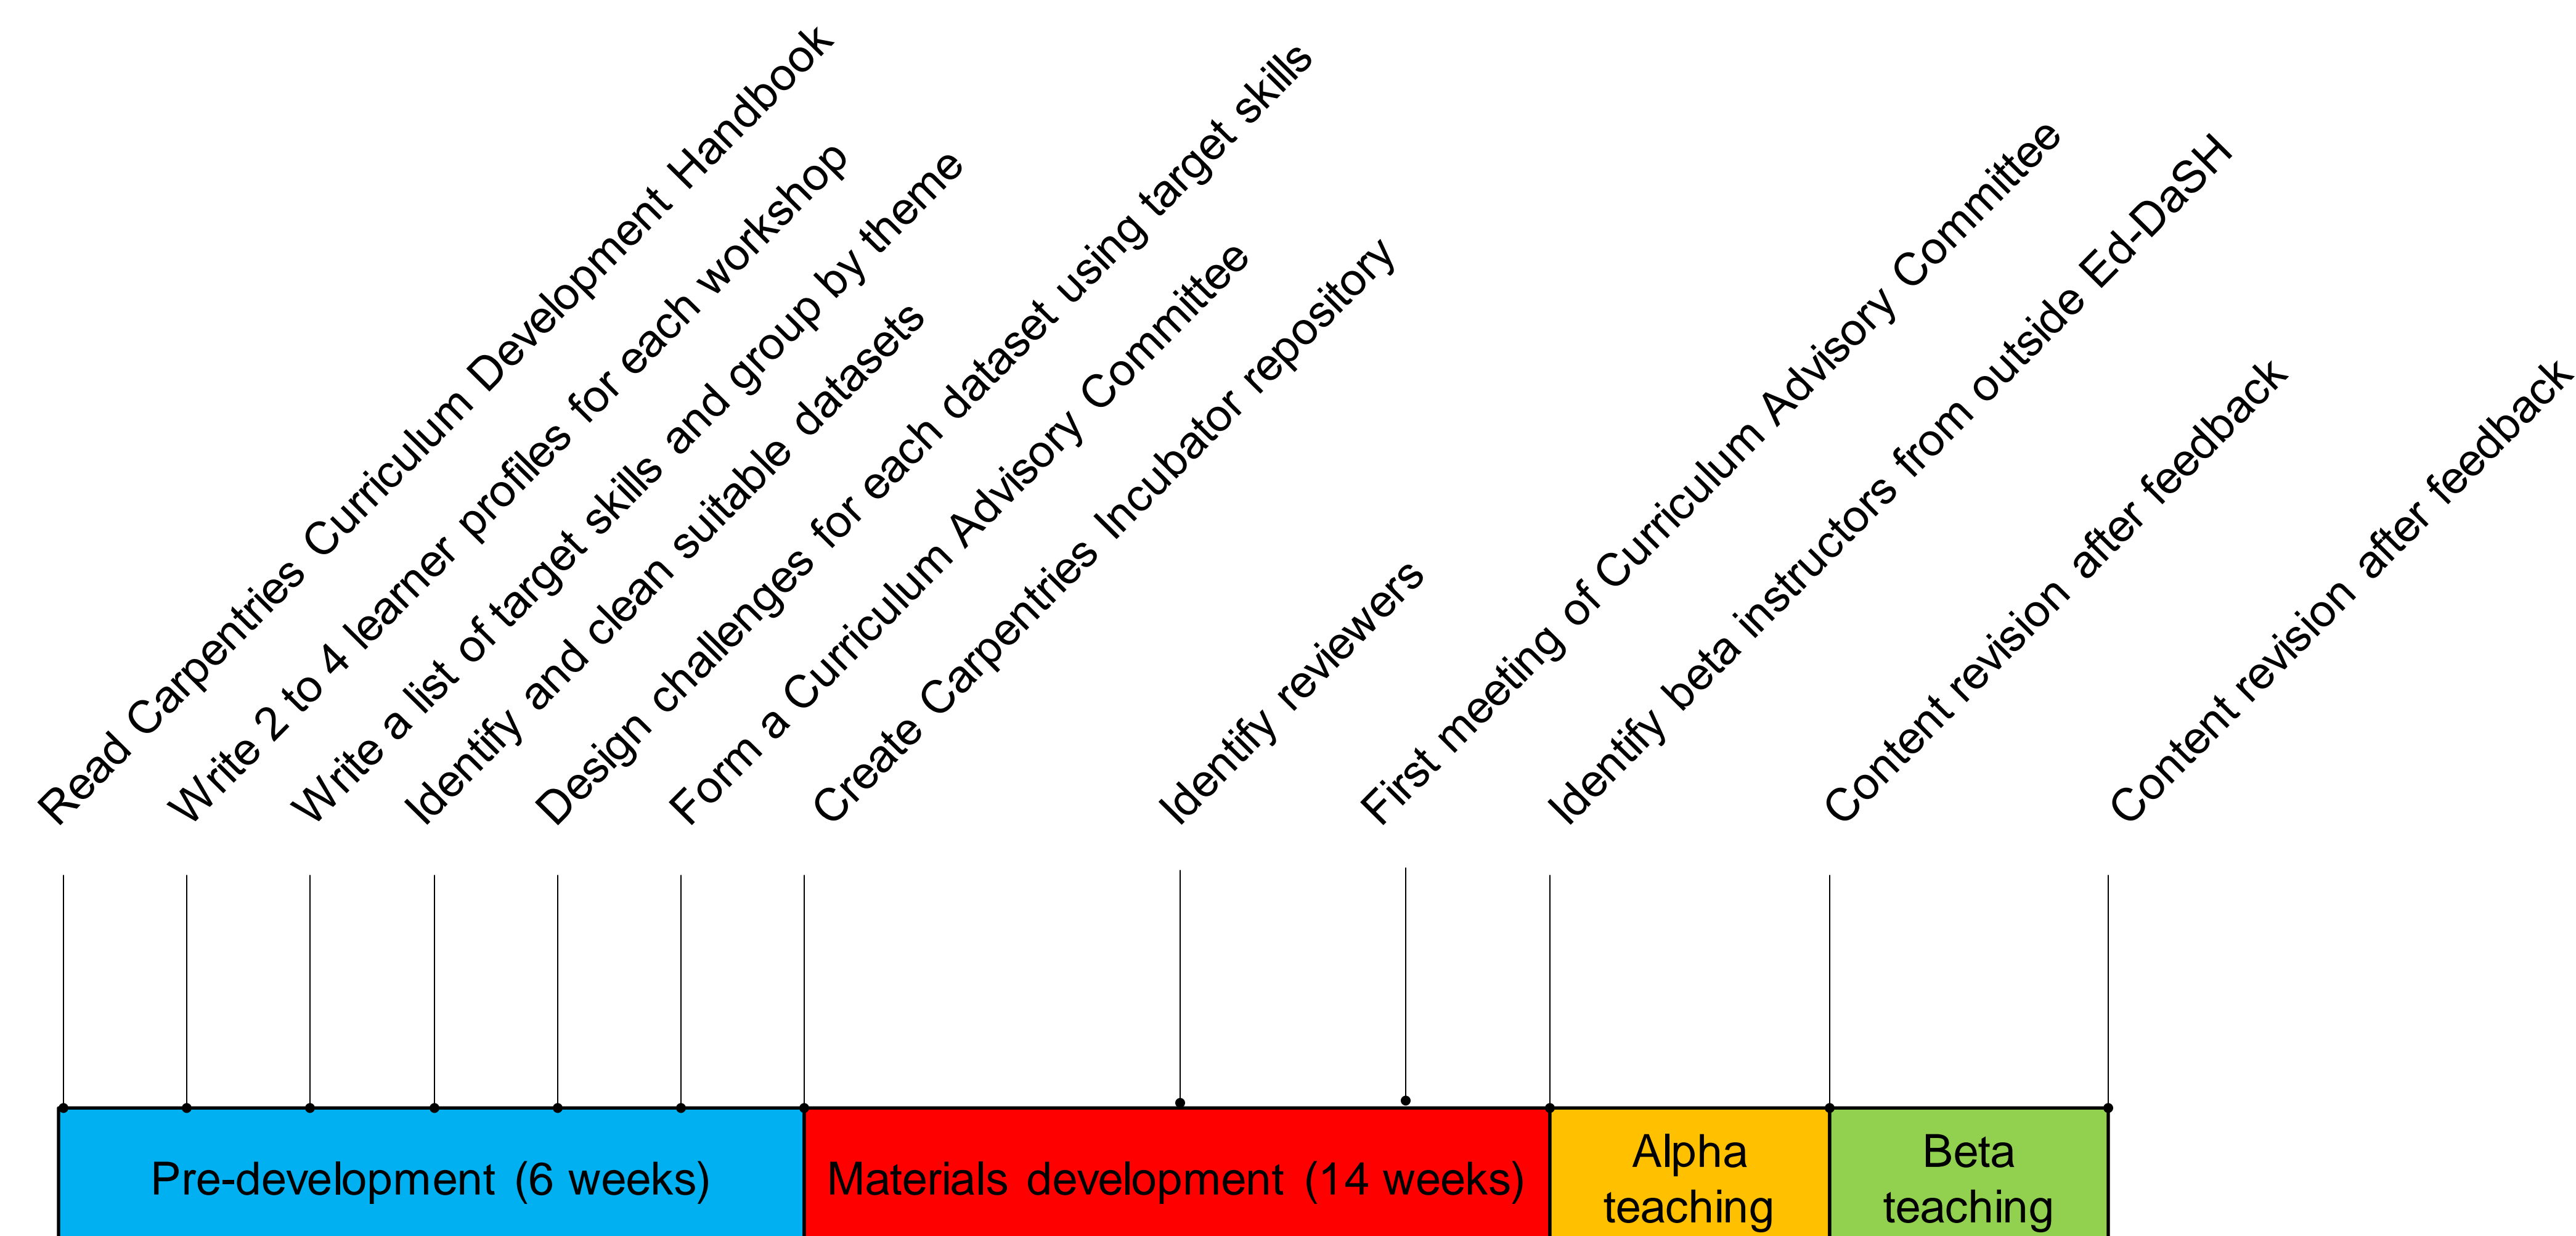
Read Carpentries Curriculum Development Handbook

Write 2 to 4 learner profiles for each workshop

Write a list of target skills and group by theme

Identify and clean suitable datasets

Design challenges for each dataset using target skills

Form a Curriculum Advisory Committee

Create Carpentries Incubator repository

Identify reviewers

First meeting of Curriculum Advisory Committee

Identify beta instructors from outside Ed-DaSH

Content revision after feedback

Content revision after feedback

Pre-development (6 weeks)

Materials development (14 weeks)

Alpha teaching

Beta teaching